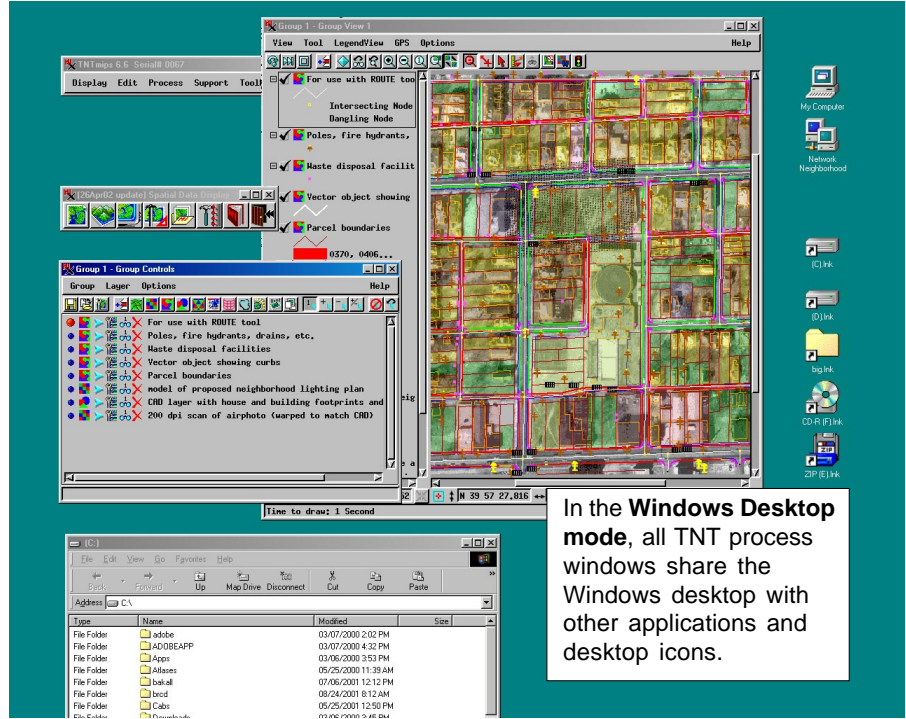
Group 1 - Group View 1

View Tool LegendView GPS Options Help

For use with ROUTE too

Intersecting Node

Dangling Node

Poles, fire hydrants,

Waste disposal facilit

Vector object showing

Parcel boundaries

0370, 0406...

N 39 57 27.016

Time to draw: 1 Second

TNTmips 6.6 Serial# 0067

Display Edit Process Support Tool

[26Apr02 update] Spatial Data Display

Group 1 - Group Controls

Group Layer Options Help

For use with ROUTE tool
Poles, fire hydrants, drains, etc.
Waste disposal facilities
Vector object showing curbs
Parcel boundaries
model of proposed neighborhood lighting plan
CAD layer with house and building footprints and
200 dpi scan of airphoto (warped to match CAD)

My Computer

Network Neighborhood

(C).lnk

(D).lnk

big.lnk

CD-R (F).lnk

ZIP (E).lnk

(C:)

File Edit View Go Favorites Help

Back Forward Up Map Drive Disconnect Cut Copy Paste

Address C:\

| Type | Name | Modified | Size |
|---|---|---|---|
| File Folder | adobe | 03/07/2000 2:02 PM | |
| File Folder | ADOBEAPP | 03/07/2000 4:32 PM | |
| File Folder | Apps | 03/06/2000 3:53 PM | |
| File Folder | Atlases | 05/25/2000 11:39 AM | |
| File Folder | bakall | 07/06/2001 12:12 PM | |
| File Folder | brcd | 08/24/2001 8:12 AM | |
| File Folder | Cabs | 05/25/2001 12:50 PM | |
| File Folder | Downloads | 03/06/2000 3:45 PM | |

In the **Windows Desktop mode**, all TNT process windows share the Windows desktop with other applications and desktop icons.